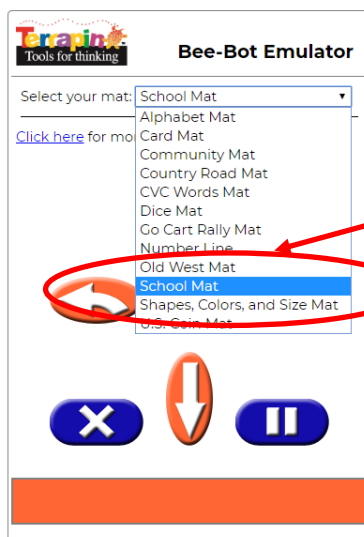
Terrapin
Tools for thinking

Bee-Bot Emulator

Select your mat: School Mat

Click here for mo

Alphabet Mat
Card Mat
Community Mat
Country Road Mat
CVC Words Mat
Dice Mat
Go Cart Rally Mat
Number Line
Old West Mat
School Mat
Shapes, Colors, and Size Mat
U.S. Coin Mat